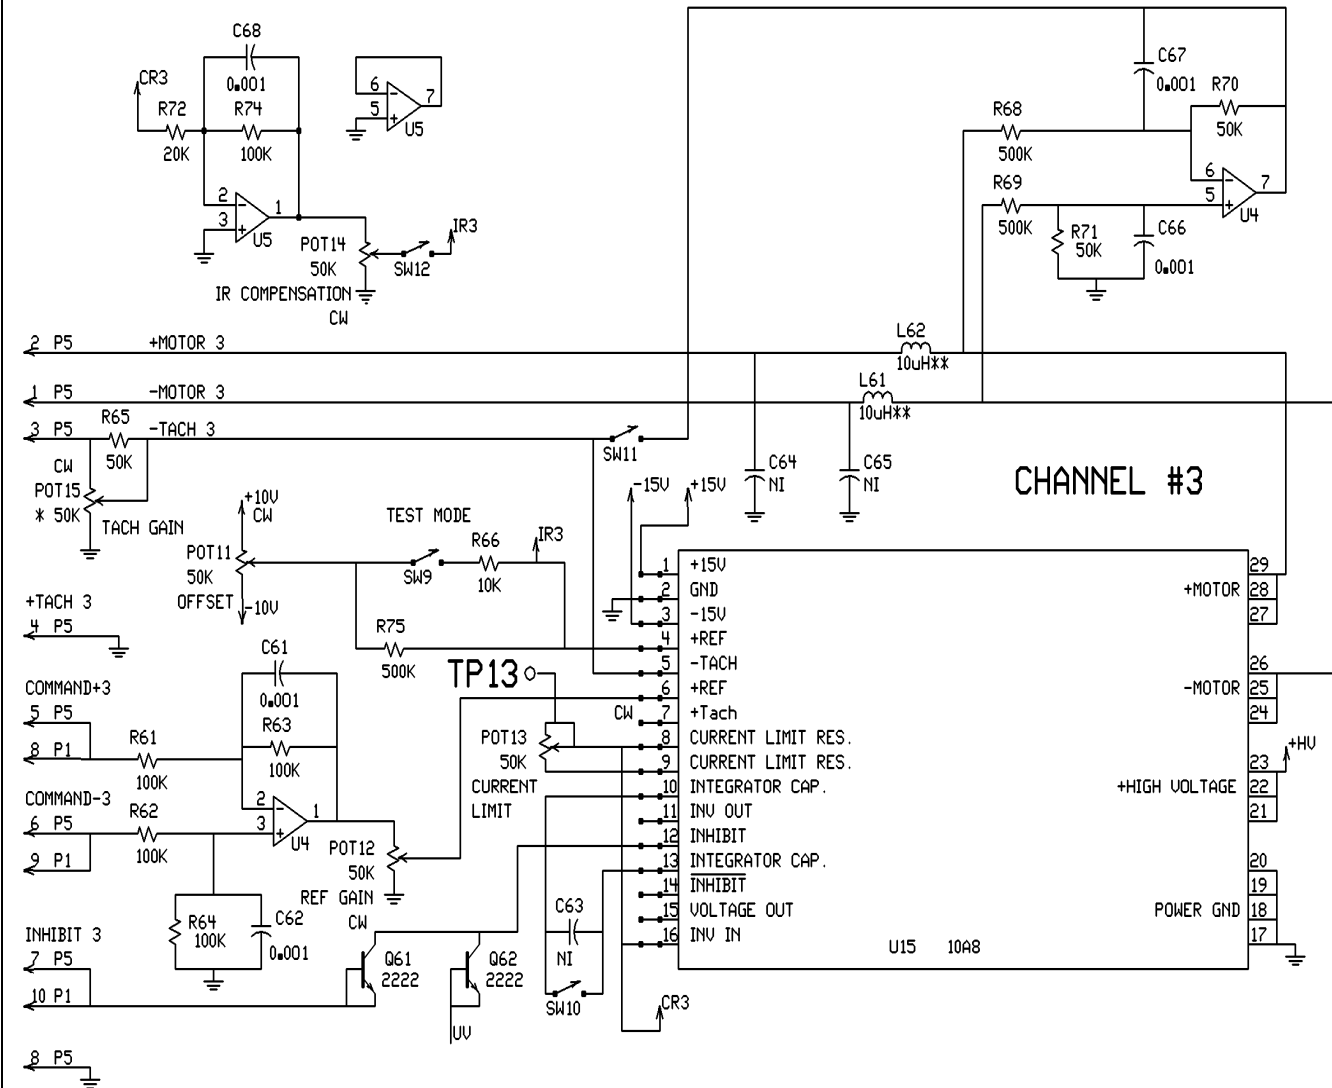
C68
0.001
CR3
R72
20K
R74
100K
2
3
1
U5
6
5
7
U5
POT14
50K
SW12
IR3
IR COMPENSATION
CW

C67
0.001
R70
50K
R68
500K
R69
500K
6
5
7
U4
R71
50K
C66
0.001

L62
10uH**
L61
10uH**

2 P5 +MOTOR 3
1 P5 -MOTOR 3
3 P5 R65 -TACH 3
50K
CW
POT15
* 50K
TACH GAIN
SW11
C64
NI
C65
NI
CHANNEL #3

-15V
+15V
+10V
CW
POT11
50K
OFFSET
-10V
TEST MODE
SW9
R66
10K
IR3
R75
500K

+TACH 3
4 P5

C61
0.001
R63
100K
COMMAND+3
5 P5
8 P1
R61
100K
COMMAND-3
6 P5
9 P1
R62
100K
2
3
1
U4
POT12
50K
REF GAIN
CW
R64
100K
C62
0.001
TP13
CW
POT13
50K
CURRENT
LIMIT

| | |
|---|---|
| 1 | +15V |
| 2 | GND |
| 3 | -15V |
| 4 | +REF |
| 5 | -TACH |
| 6 | +REF |
| 7 | +Tach |
| 8 | CURRENT LIMIT RES. |
| 9 | CURRENT LIMIT RES. |
| 10 | INTEGRATOR CAP. |
| 11 | INV OUT |
| 12 | INHIBIT |
| 13 | INTEGRATOR CAP. |
| 14 | $\overline{\text{INHIBIT}}$ |
| 15 | VOLTAGE OUT |
| 16 | INV IN |

29
+MOTOR 28
27
26
-MOTOR 25
24
23 +HV
+HIGH VOLTAGE 22
21
20
19
POWER GND 18
17
U15 10A8

INHIBIT 3
7 P5
10 P1
Q61
2222
Q62
2222
UV
C63
NI
SW10
CR3
8 P5